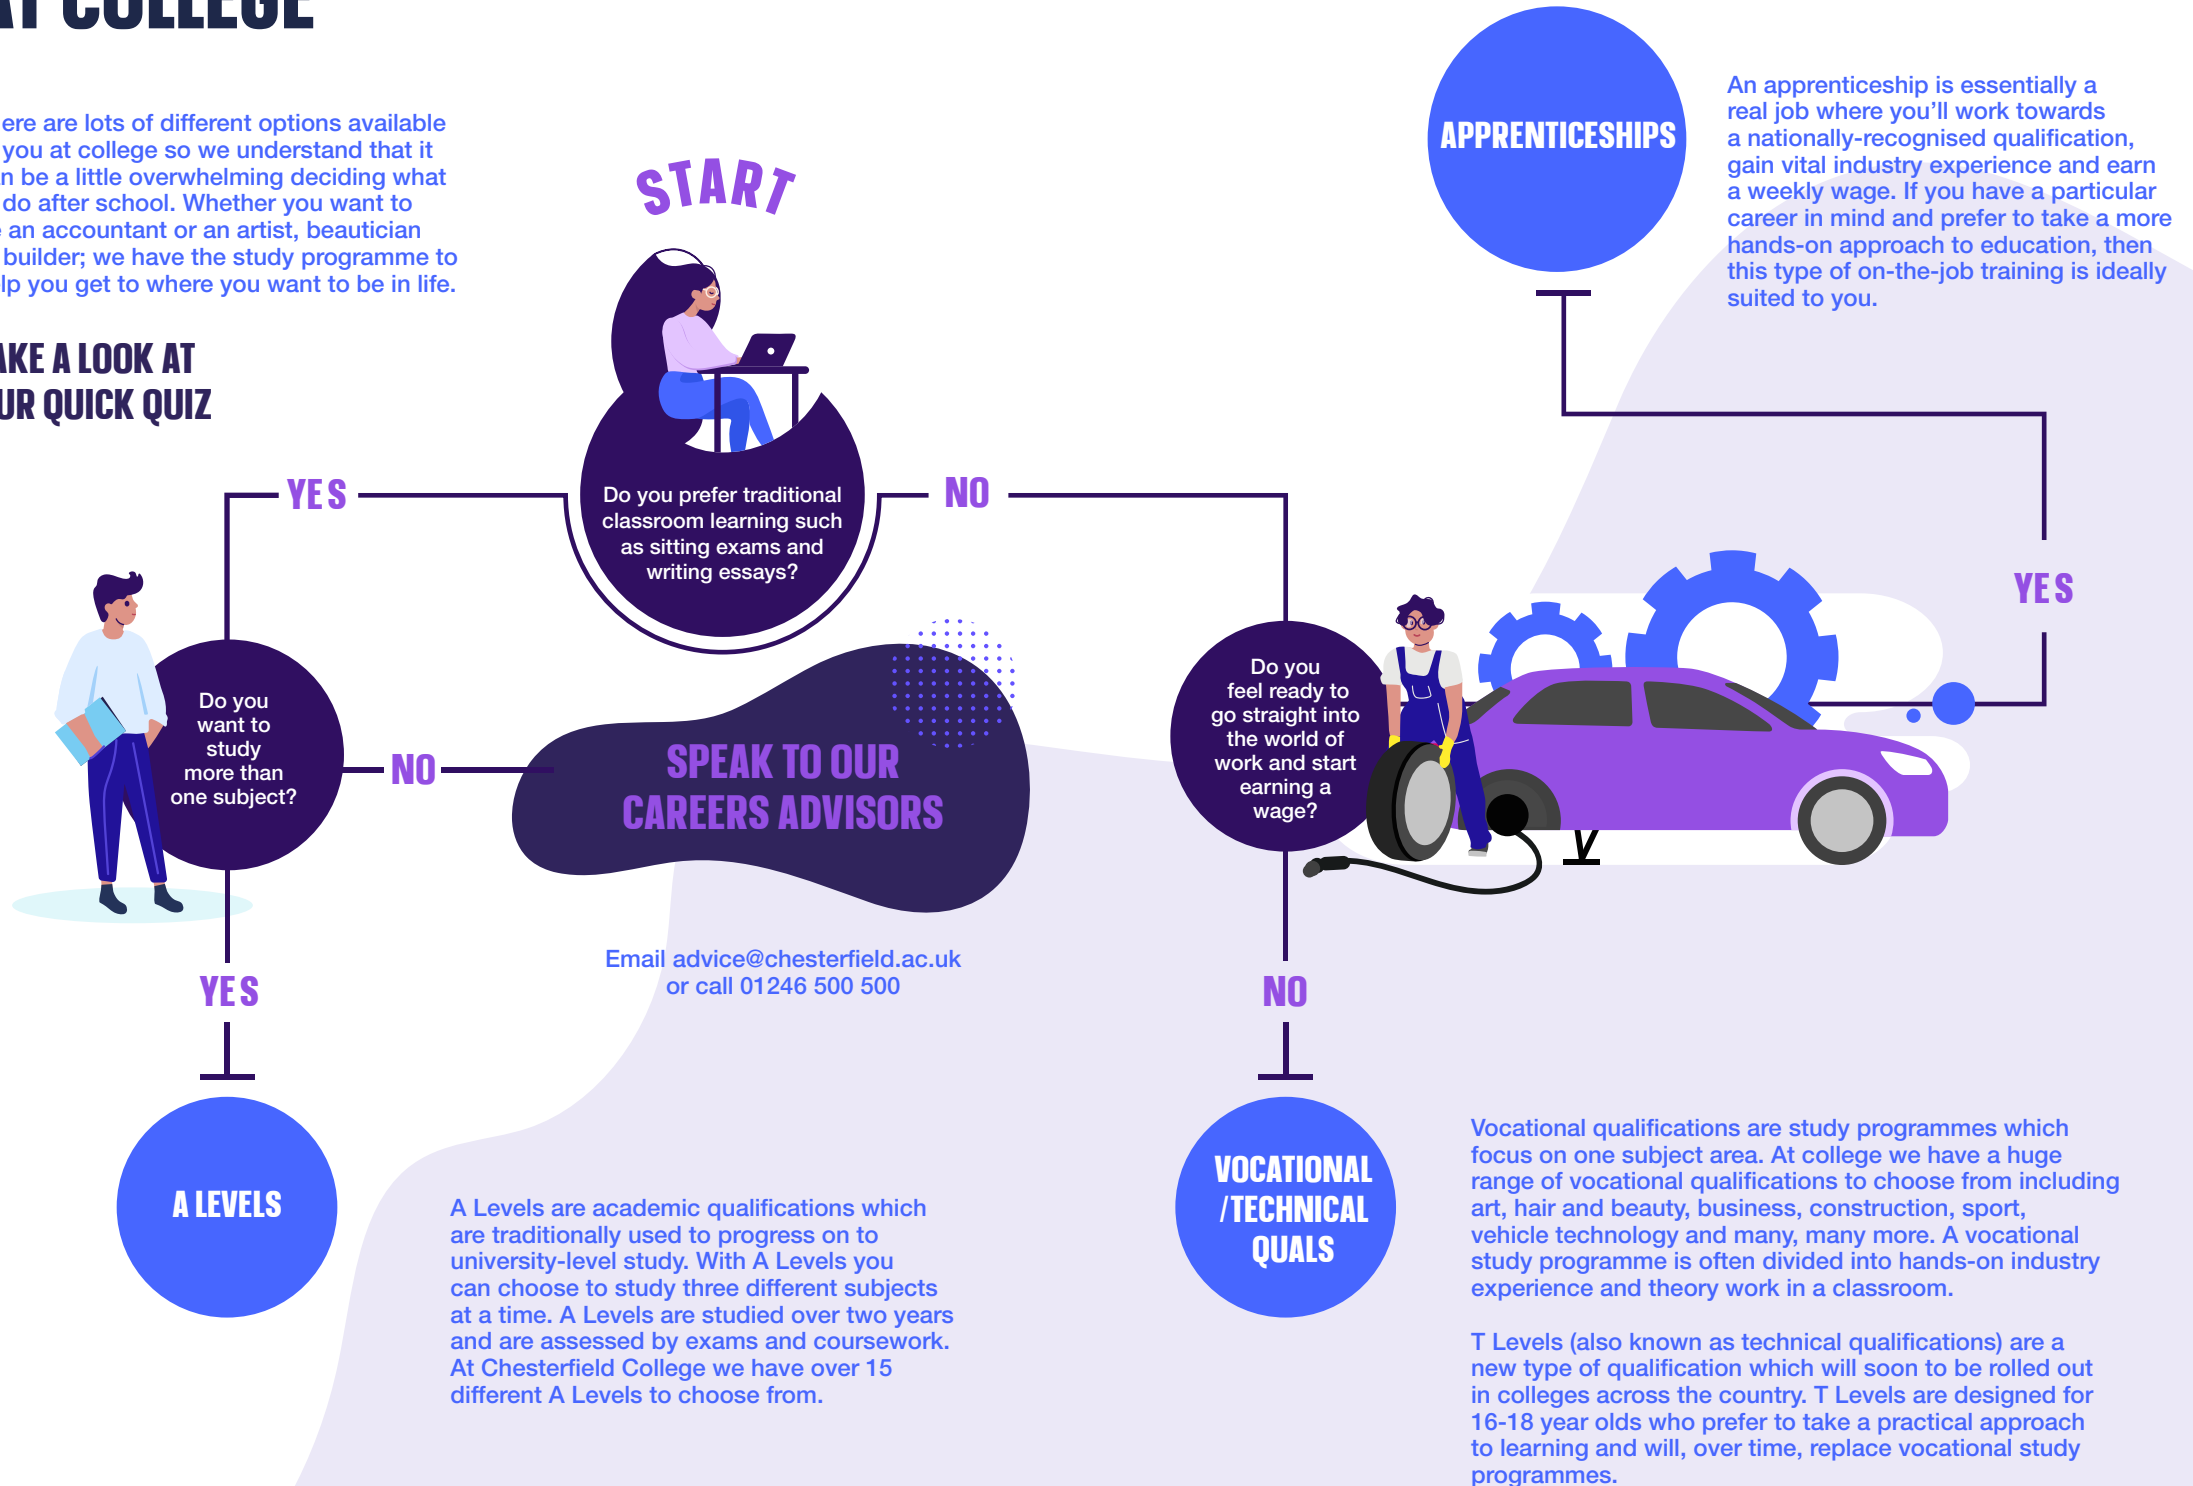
AT COLLEGE

ere are lots of different options available you at college so we understand that it n be a little overwhelming deciding what do after school. Whether you want to an accountant or an artist, beautician builder; we have the study programme to lp you get to where you want to be in life.

AKE A LOOK AT UR QUICK QUIZ

START

Do you prefer traditional classroom learning such as sitting exams and writing essays?

YES

NO

Do you want to study more than one subject?

NO

SPEAK TO OUR CAREERS ADVISORS

Email advice@chesterfield.ac.uk or call 01246 500 500

YES

A LEVELS

A Levels are academic qualifications which are traditionally used to progress on to university-level study. With A Levels you can choose to study three different subjects at a time. A Levels are studied over two years and are assessed by exams and coursework. At Chesterfield College we have over 15 different A Levels to choose from.

APPRENTICESHIPS

An apprenticeship is essentially a real job where you'll work towards a nationally-recognised qualification, gain vital industry experience and earn a weekly wage. If you have a particular career in mind and prefer to take a more hands-on approach to education, then this type of on-the-job training is ideally suited to you.

YES

Do you feel ready to go straight into the world of work and start earning a wage?

NO

VOCATIONAL /TECHNICAL QUALS

Vocational qualifications are study programmes which focus on one subject area. At college we have a huge range of vocational qualifications to choose from including art, hair and beauty, business, construction, sport, vehicle technology and many, many more. A vocational study programme is often divided into hands-on industry experience and theory work in a classroom.

T Levels (also known as technical qualifications) are a new type of qualification which will soon to be rolled out in colleges across the country. T Levels are designed for 16-18 year olds who prefer to take a practical approach to learning and will, over time, replace vocational study programmes.